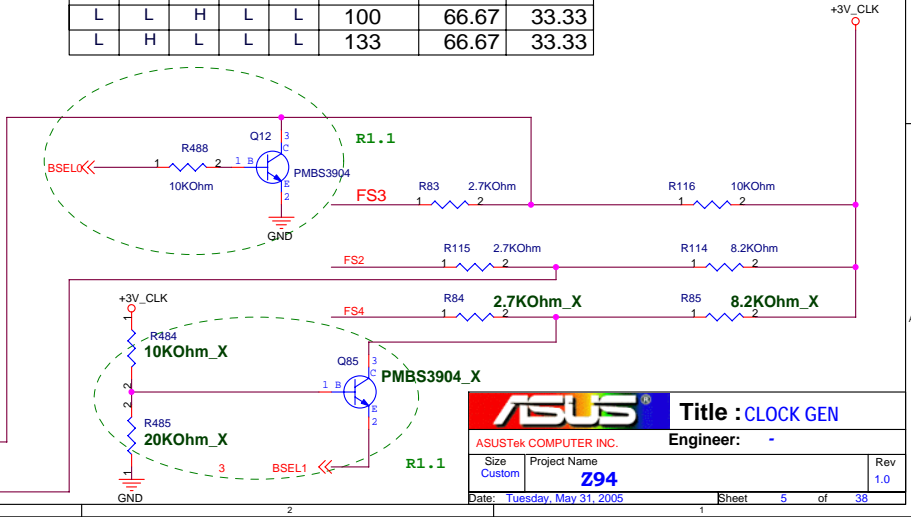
| L | L | H | L | L | 100 | 66.67 | 33.33 |
|---|---|---|---|---|---|---|---|
| L | H | L | L | L | 133 | 66.67 | 33.33 |

+3V_CLK

Q12
R1.1
R488
BSEL0
1 2
10KOhm
1 B
3 C
E 2
PMBS3904
GND

FS3
R83 2.7KOhm
1 2
R116 10KOhm
1 2

FS2
R115 2.7KOhm
1 2
R114 8.2KOhm
1 2

+3V_CLK
FS4
R84 2.7KOhm_X
1 2
R85 8.2KOhm_X
1 2

R484
10KOhm_X
1 2
Q85
PMBS3904_X
1 B
3 C
E 2
R485
20KOhm_X
1 2
3
BSEL1
R1.1
GND

ASUS
Title : CLOCK GEN
ASUSTek COMPUTER INC.
Engineer: -
Size Custom
Project Name
Z94
Rev 1.0
Date: Tuesday, May 31, 2005
Sheet 5 of 38
2
1